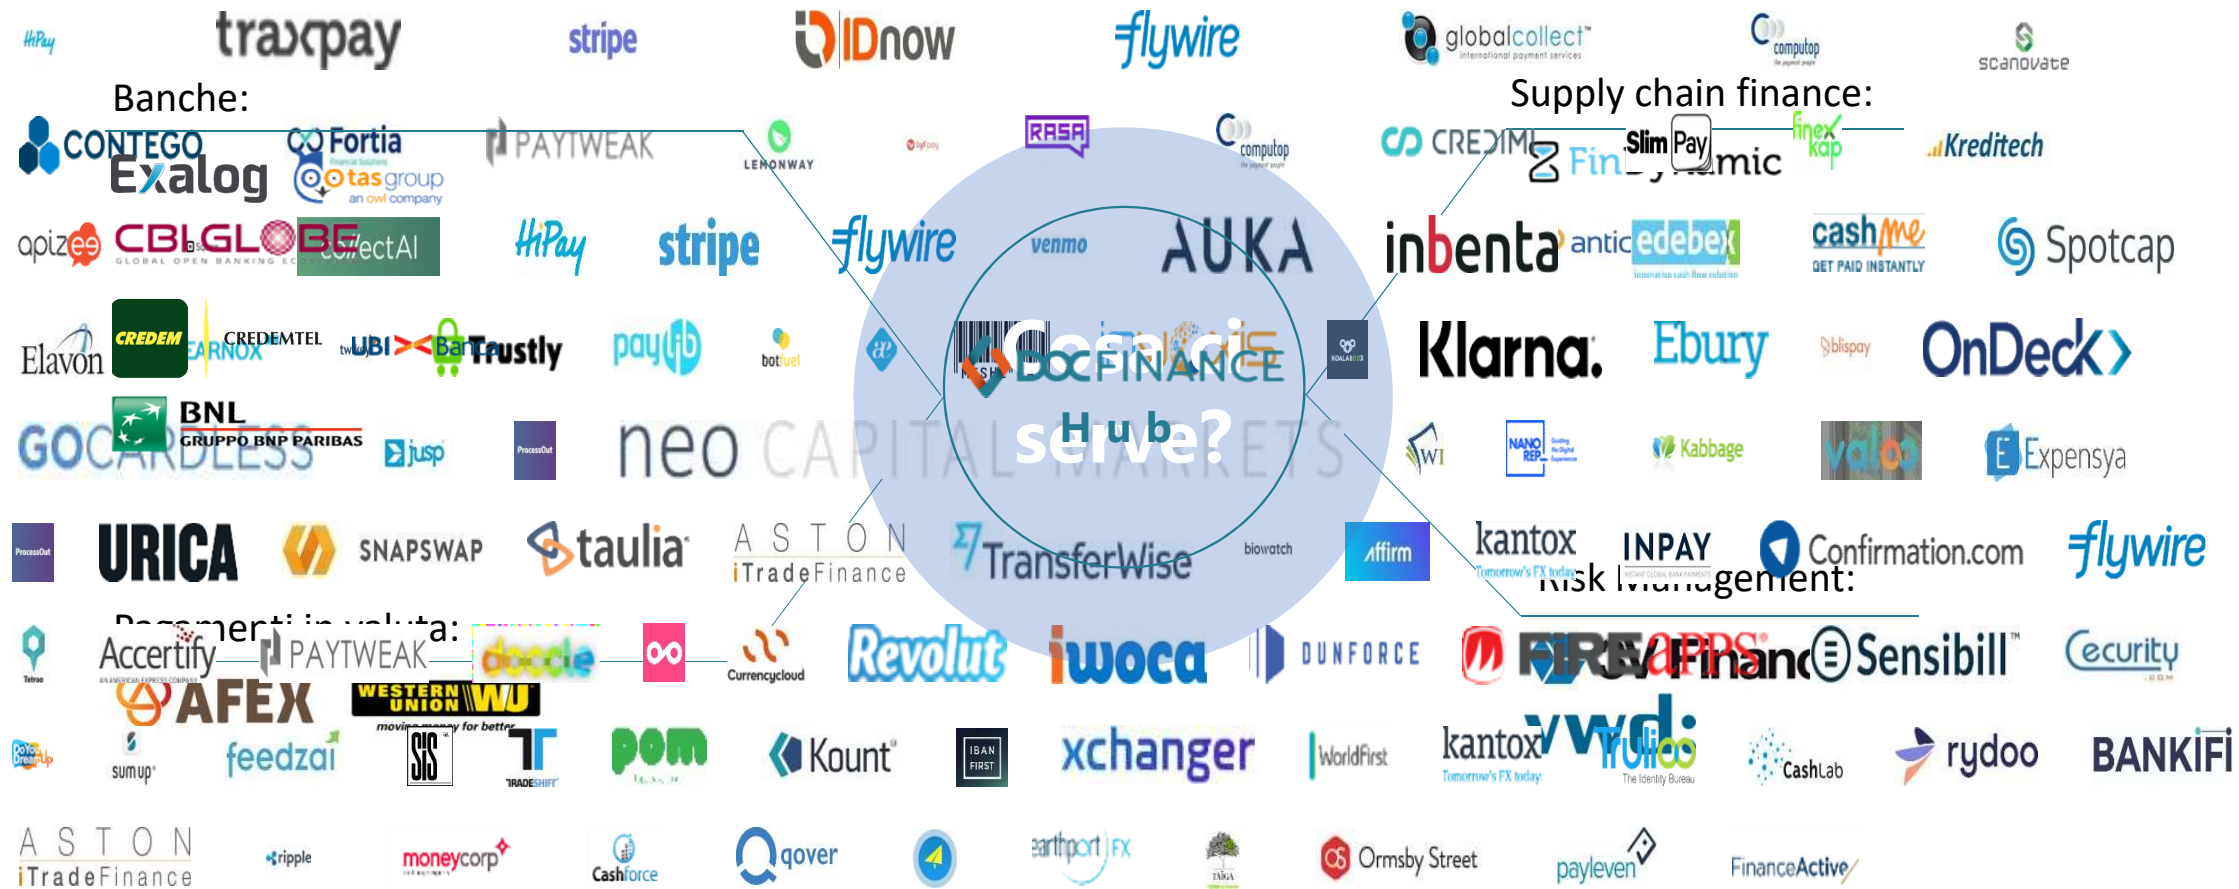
HiPay traxpay stripe IDnow flywire globalcollect international payment services computop scanovate

Banche:

Supply chain finance:

CONTEGO Fortia PAYTWEAK LEMONWAY RASA computop CREDIMI Slim Pay finexkap Kreditech

Exalog otas group an owl company FinDynamic

apizee CBI GLOBE GLOBAL OPEN BANKING ECOSYSTEM CorrectAI HiPay stripe flywire venmo AUKA inbenta antic edebex cashme GET PAID INSTANTLY Spotcap

Elavon CREDEM CREDEMTEL EARNOX UBI Banca Trustly payUb botfuel Cosa ci serve? DOCFINANCE Hub Klarna. Ebury blispay OnDeck

BNL GRUPPO BNP PARIBAS GOCARDLESS jusp ProcessOut neo CAPITAL MARKETS WI NANO REP Kabbage valoo Expensya

ProcessOut URICA SNAPSWAP taulia ASTON iTradeFinance TransferWise biowatch affirm kantox Tomorrow's FX today INPAY Confirmation.com flywire

Risk Management:

Pagamenti in valuta:

Tetrao Accertify AN AMERICAN EXPRESS COMPANY PAYTWEAK doodle Currencycloud Revolut iwoca DUNFORCE FIREAPPS Finanz Sensibill Security

AFEX WESTERN UNION WU moving money for better

DoYouDreamUp sumup feedzai SIS TRADESHIFT pom Kount IBAN FIRST xchanger WorldFirst kantox Tomorrow's FX today Trulioo The Identity Bureau CashLab rydoo BANKIFI

ASTON iTradeFinance ripple moneycorp Cashforce qover earthport FX TAIGA Ormsby Street payleven FinanceActive